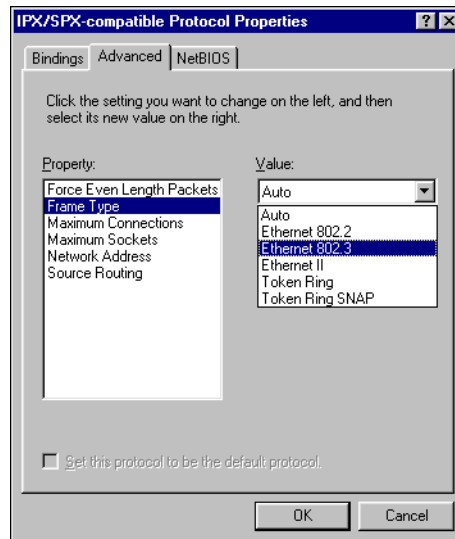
IPX/SPX-compatible Protocol Properties

? X

Bindings | Advanced | NetBIOS

Click the setting you want to change on the left, and then select its new value on the right.

Property:

Force Even Length Packets
Frame Type
Maximum Connections
Maximum Sockets
Network Address
Source Routing

Value:

Auto

Auto
Ethernet 802.2
Ethernet 802.3
Ethernet II
Token Ring
Token Ring SNAP

Set this protocol to be the default protocol.

OK

Cancel